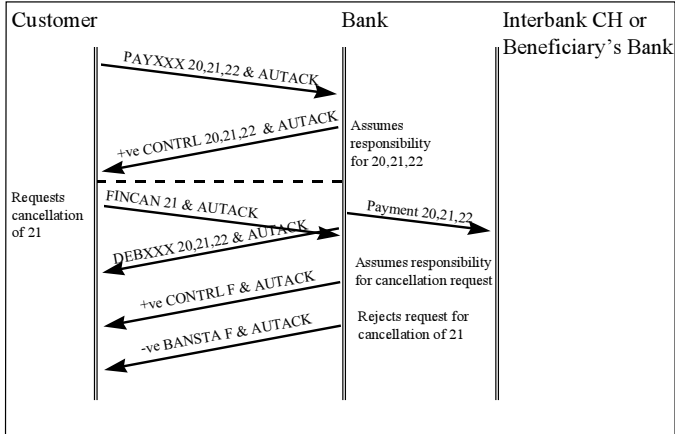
Customer

Bank

Interbank CH or Beneficiary's Bank

PAYXXX 20,21,22 & AUTACK

+ve CONTRL 20,21,22 & AUTACK

Assumes responsibility for 20,21,22

Requests cancellation of 21

FINCAN 21 & AUTACK

Payment 20,21,22

DEBXXX 20,21,22 & AUTACK

Assumes responsibility for cancellation request

+ve CONTRL F & AUTACK

-ve BANSTA F & AUTACK

Rejects request for cancellation of 21